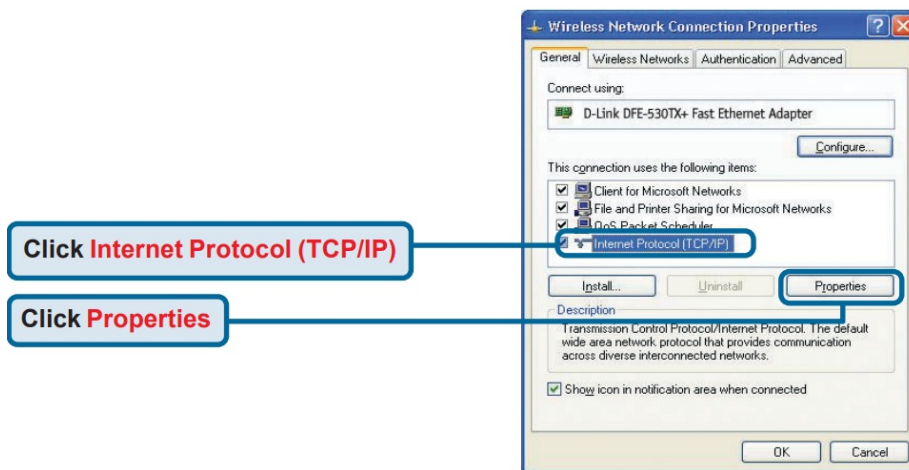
Wireless Network Connection Properties

General | Wireless Networks | Authentication | Advanced

Connect using:

D-Link DFE-530TX+ Fast Ethernet Adapter

Configure...

This connection uses the following items:

Client for Microsoft Networks

File and Printer Sharing for Microsoft Networks

QoS Packet Scheduler

Internet Protocol (TCP/IP)

Install... | Uninstall | Properties

Description

Transmission Control Protocol/Internet Protocol. The default wide area network protocol that provides communication across diverse interconnected networks.

Show icon in notification area when connected

OK | Cancel

Click Internet Protocol (TCP/IP)

Click Properties